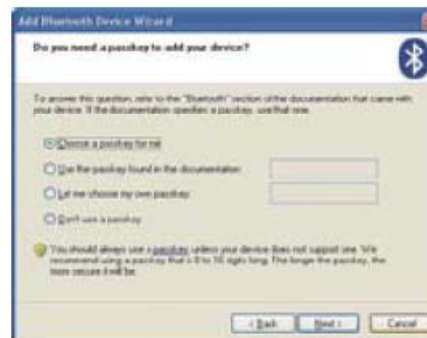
Add Bluetooth Device Wizard

Do you need a passkey to add your device?

To answer this question, refer to the "Bluetooth" section of the documentation that came with your device. If the documentation specifies a passkey, use that one.

Choose a passkey for me

Use the passkey found in the documentation:

Let me choose my own passkey:

Don't use a passkey

You should always use a passkey, unless your device does not support one. We recommend using a passkey that is 8 to 16 digits long. The longer the passkey, the more secure it will be.

< Back Next > Cancel